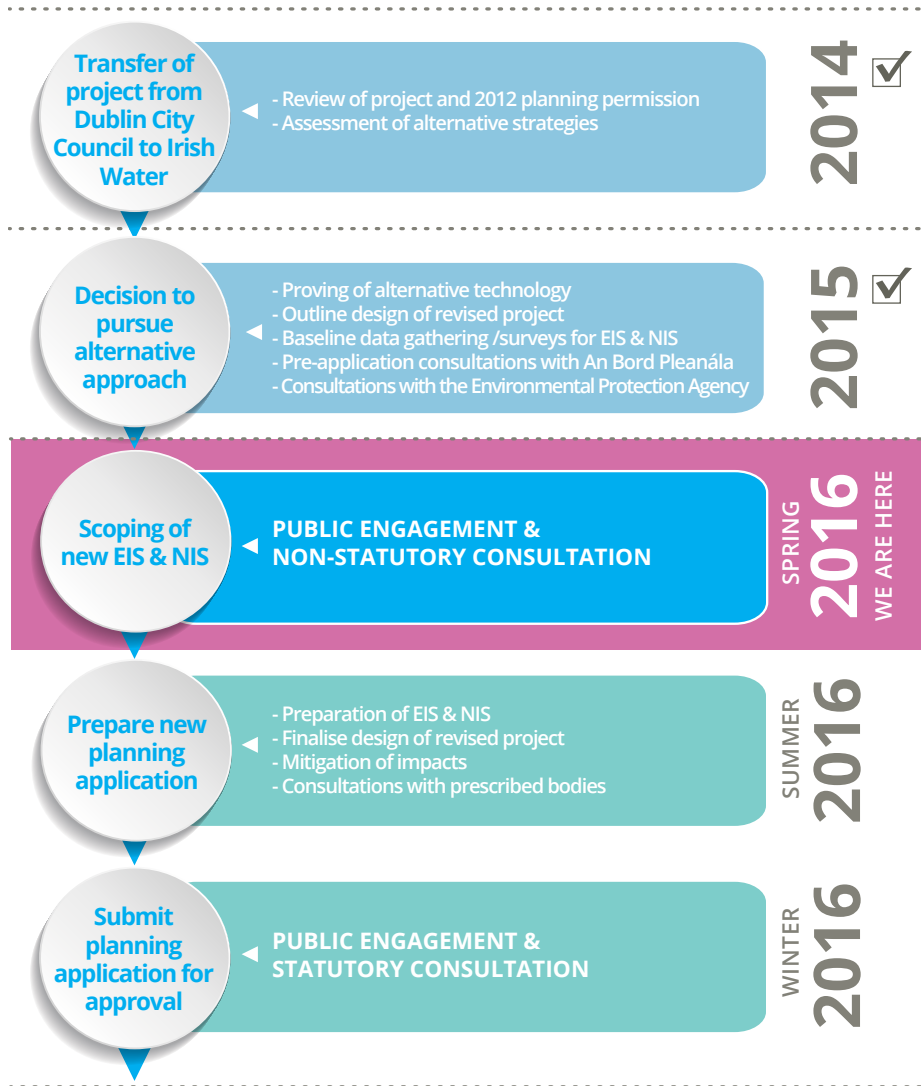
Transfer of project from Dublin City Council to Irish Water

- Review of project and 2012 planning permission
- Assessment of alternative strategies

2014 ☑

Decision to pursue alternative approach

- Proving of alternative technology
- Outline design of revised project
- Baseline data gathering /surveys for EIS & NIS
- Pre-application consultations with An Bord Pleanála
- Consultations with the Environmental Protection Agency

2015 ☑

Scoping of new EIS & NIS

PUBLIC ENGAGEMENT & NON-STATUTORY CONSULTATION

SPRING 2016 WE ARE HERE

Prepare new planning application

- Preparation of EIS & NIS
- Finalise design of revised project
- Mitigation of impacts
- Consultations with prescribed bodies

SUMMER 2016

Submit planning application for approval

PUBLIC ENGAGEMENT & STATUTORY CONSULTATION

WINTER 2016